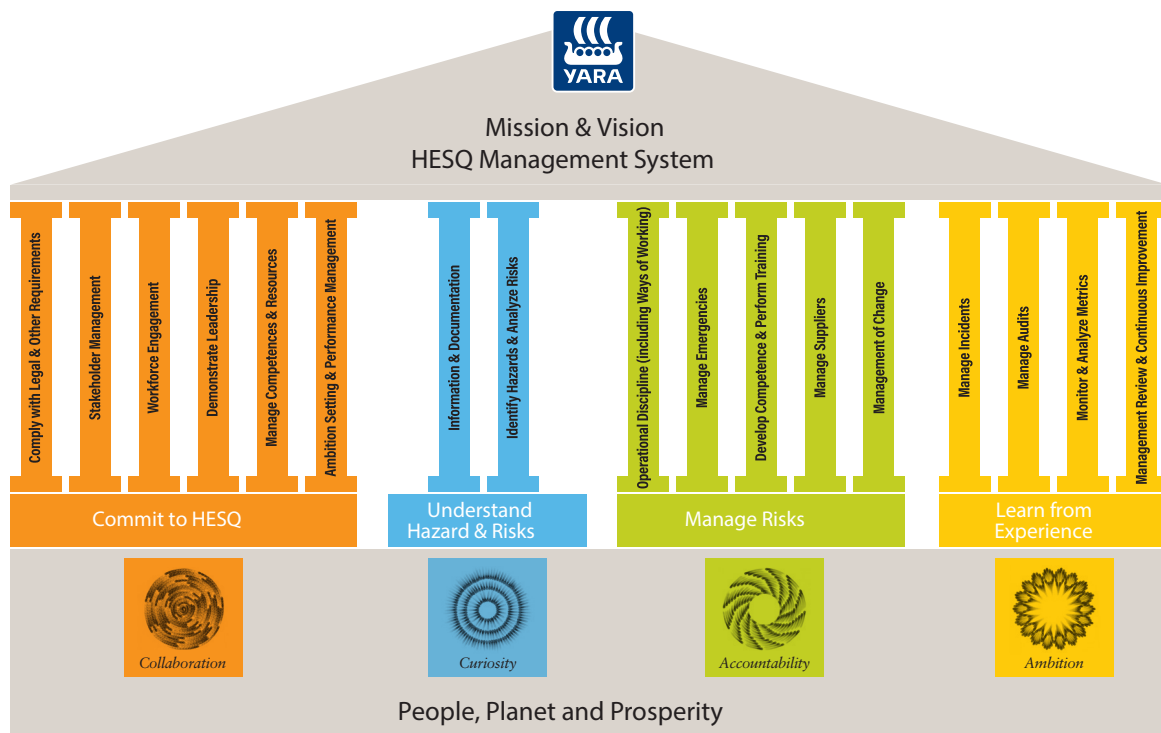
YARA

Mission & Vision
HESQ Management System

Comply with Legal & Other Requirements

Stakeholder Management

Workforce Engagement

Demonstrate Leadership

Manage Competences & Resources

Ambition Setting & Performance Management

Information & Documentation

Identify Hazards & Analyze Risks

Operational Discipline (including Ways of Working)

Manage Emergencies

Develop Competence & Perform Training

Manage Suppliers

Management of Change

Manage Incidents

Manage Audits

Monitor & Analyze Metrics

Management Review & Continuous Improvement

Commit to HESQ

Understand Hazard & Risks

Manage Risks

Learn from Experience

Collaboration

Curiosity

Accountability

Ambition

People, Planet and Prosperity